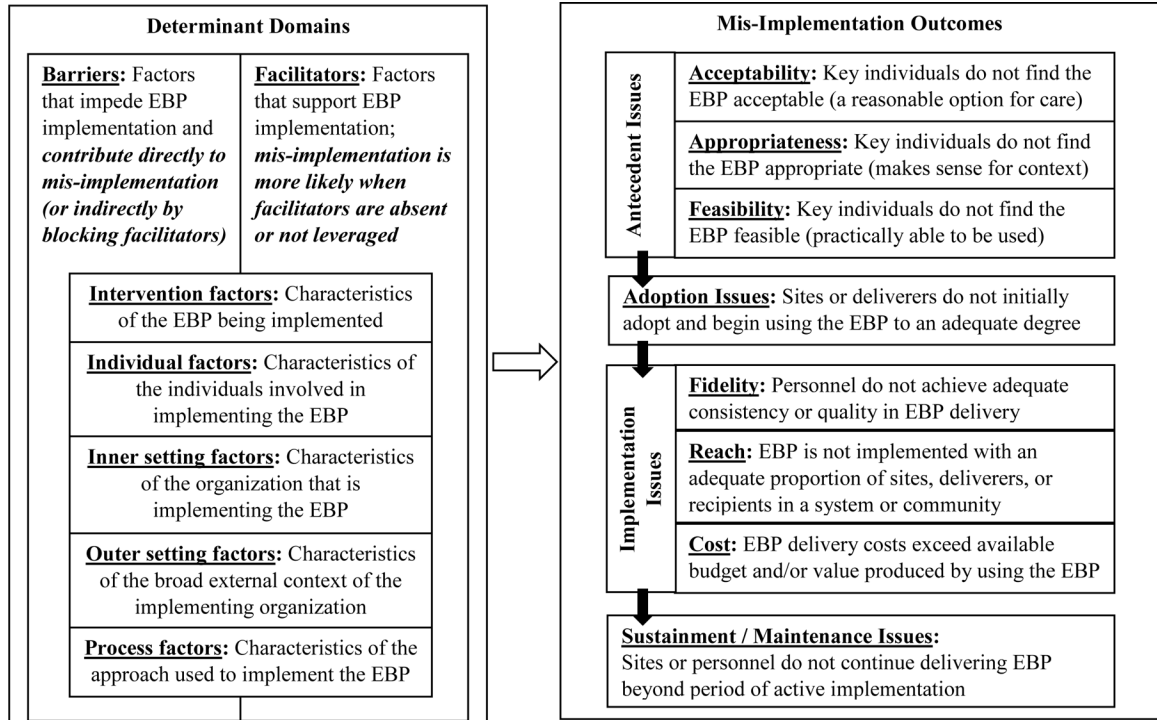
Determinant Domains

Barriers: Factors that impede EBP implementation and contribute directly to mis-implementation (or indirectly by blocking facilitators)

Facilitators: Factors that support EBP implementation; mis-implementation is more likely when facilitators are absent or not leveraged

Intervention factors: Characteristics of the EBP being implemented

Individual factors: Characteristics of the individuals involved in implementing the EBP

Inner setting factors: Characteristics of the organization that is implementing the EBP

Outer setting factors: Characteristics of the broad external context of the implementing organization

Process factors: Characteristics of the approach used to implement the EBP

Mis-Implementation Outcomes

Antecedent Issues

Acceptability: Key individuals do not find the EBP acceptable (a reasonable option for care)

Appropriateness: Key individuals do not find the EBP appropriate (makes sense for context)

Feasibility: Key individuals do not find the EBP feasible (practically able to be used)

Adoption Issues: Sites or deliverers do not initially adopt and begin using the EBP to an adequate degree

Implementation Issues

Fidelity: Personnel do not achieve adequate consistency or quality in EBP delivery

Reach: EBP is not implemented with an adequate proportion of sites, deliverers, or recipients in a system or community

Cost: EBP delivery costs exceed available budget and/or value produced by using the EBP

Sustainment / Maintenance Issues: Sites or personnel do not continue delivering EBP beyond period of active implementation